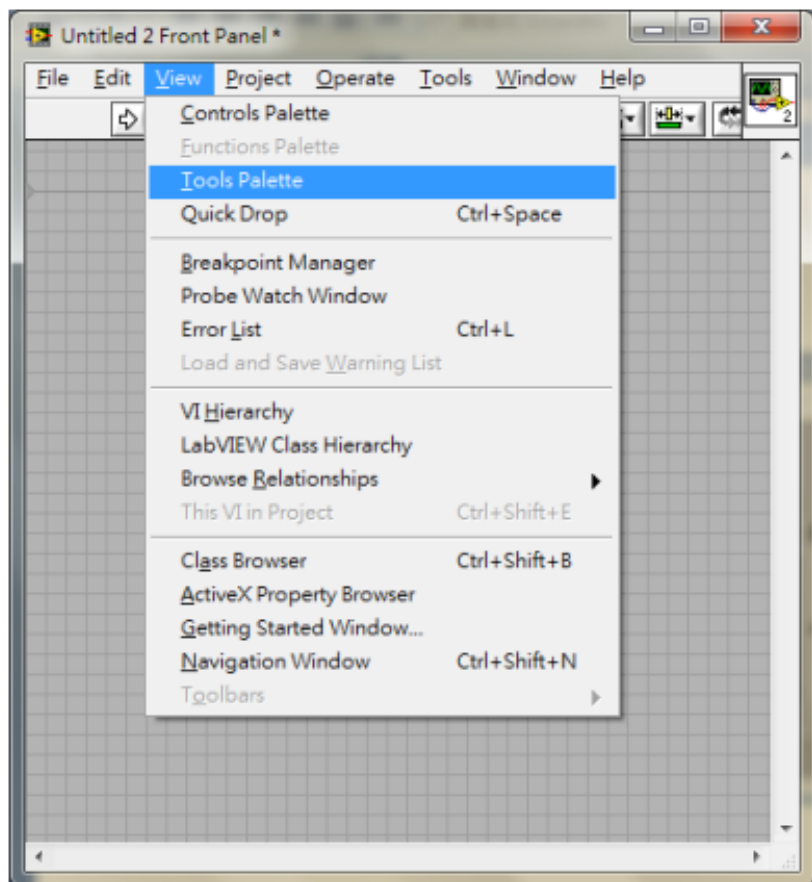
Untitled 2 Front Panel *

File Edit View Project Operate Tools Window Help

2

Controls Palette
Functions Palette
Tools Palette
Quick Drop Ctrl+Space

Breakpoint Manager
Probe Watch Window
Error List Ctrl+L
Load and Save Warning List

VI Hierarchy
LabVIEW Class Hierarchy
Browse Relationships
This VI in Project Ctrl+Shift+E

Class Browser Ctrl+Shift+B
ActiveX Property Browser
Getting Started Window...
Navigation Window Ctrl+Shift+N
Toolbars